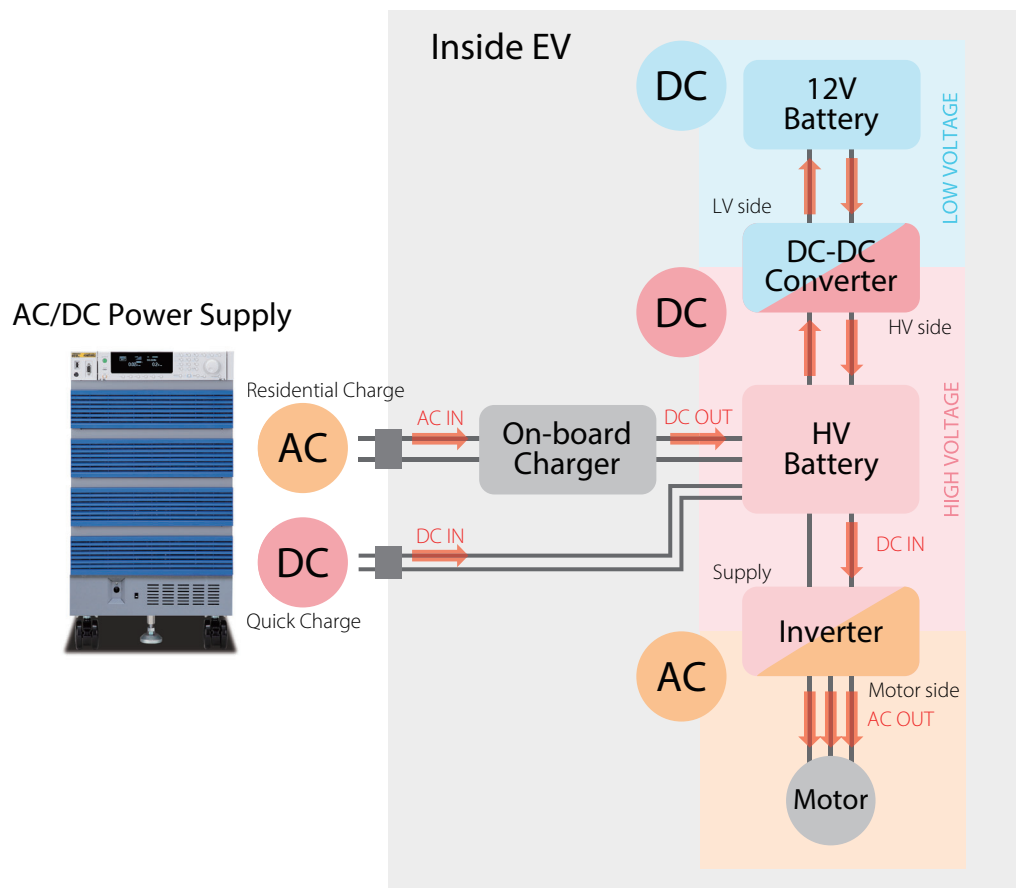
AC/DC Power Supply

Residential Charge

AC

DC

Quick Charge

AC IN

DC IN

Inside EV

On-board Charger

DC OUT

DC

12V Battery

LOW VOLTAGE

LV side

DC-DC Converter

DC

HV side

HV Battery

HIGH VOLTAGE

DC IN

Supply

Inverter

AC

Motor side

AC OUT

Motor